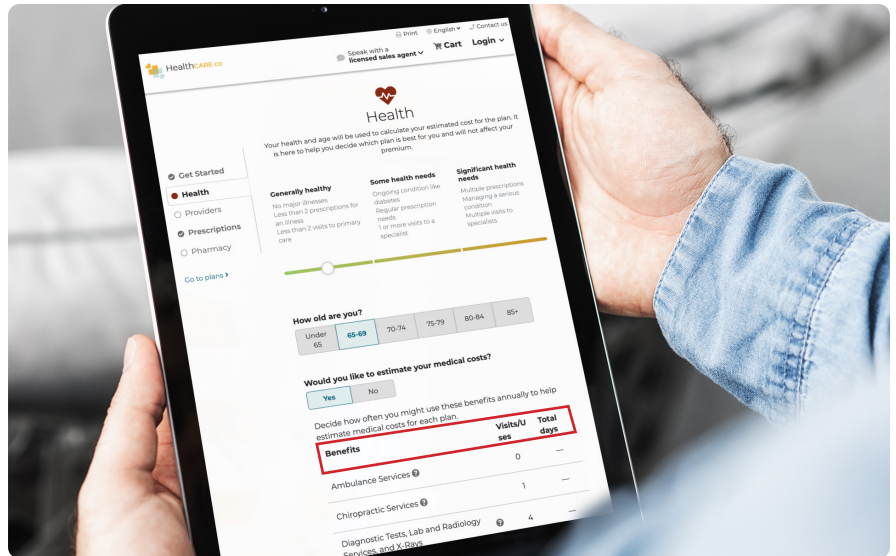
Print English Contact us

HealthCARE.co

Speak with a licensed sales agent Cart Login

Health

Your health and age will be used to calculate your estimated cost for the plan. It is here to help you decide which plan is best for you and will not affect your premium.

Get Started
Health
Providers
Prescriptions
Pharmacy

Go to plans

Generally healthy
No major illnesses
Less than 2 prescriptions for an illness
Less than 2 visits to primary care

Some health needs
Ongoing condition like diabetes
Regular prescription needs
1 or more visits to a specialist

Significant health needs
Multiple prescriptions
Managing a serious condition
Multiple visits to specialists

How old are you?

Under 65 | 65-69 | 70-74 | 75-79 | 80-84 | 85+

Would you like to estimate your medical costs?

Yes | No

Decide how often you might use these benefits annually to help estimate medical costs for each plan.

| Benefits | Visits/Uses | Total days |
|---|---|---|
| Ambulance Services | 0 | — |
| Chiropractic Services | 1 | — |
| Diagnostic Tests, Lab and Radiology Services, and X-Rays | 4 | — |